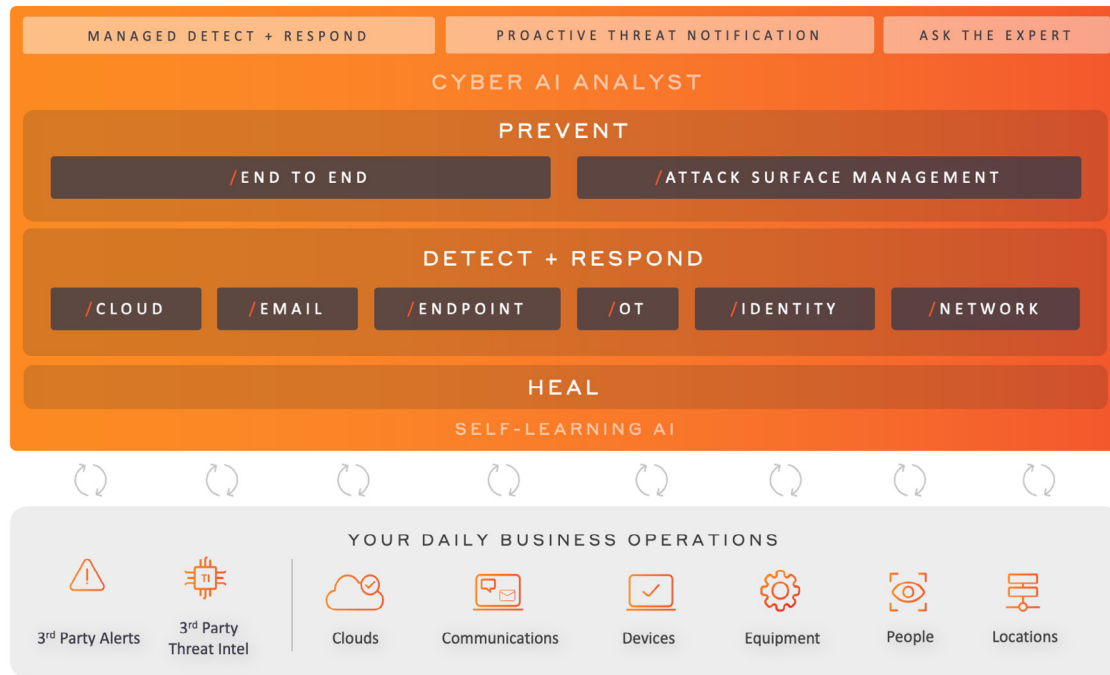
MANAGED DETECT + RESPOND

PROACTIVE THREAT NOTIFICATION

ASK THE EXPERT

CYBER AI ANALYST

PREVENT

/END TO END

/ATTACK SURFACE MANAGEMENT

DETECT + RESPOND

/CLOUD

/EMAIL

/ENDPOINT

/OT

/IDENTITY

/NETWORK

HEAL

SELF-LEARNING AI

YOUR DAILY BUSINESS OPERATIONS

3$^{rd}$ Party Alerts

TI

3$^{rd}$ Party Threat Intel

Clouds

Communications

Devices

Equipment

People

Locations